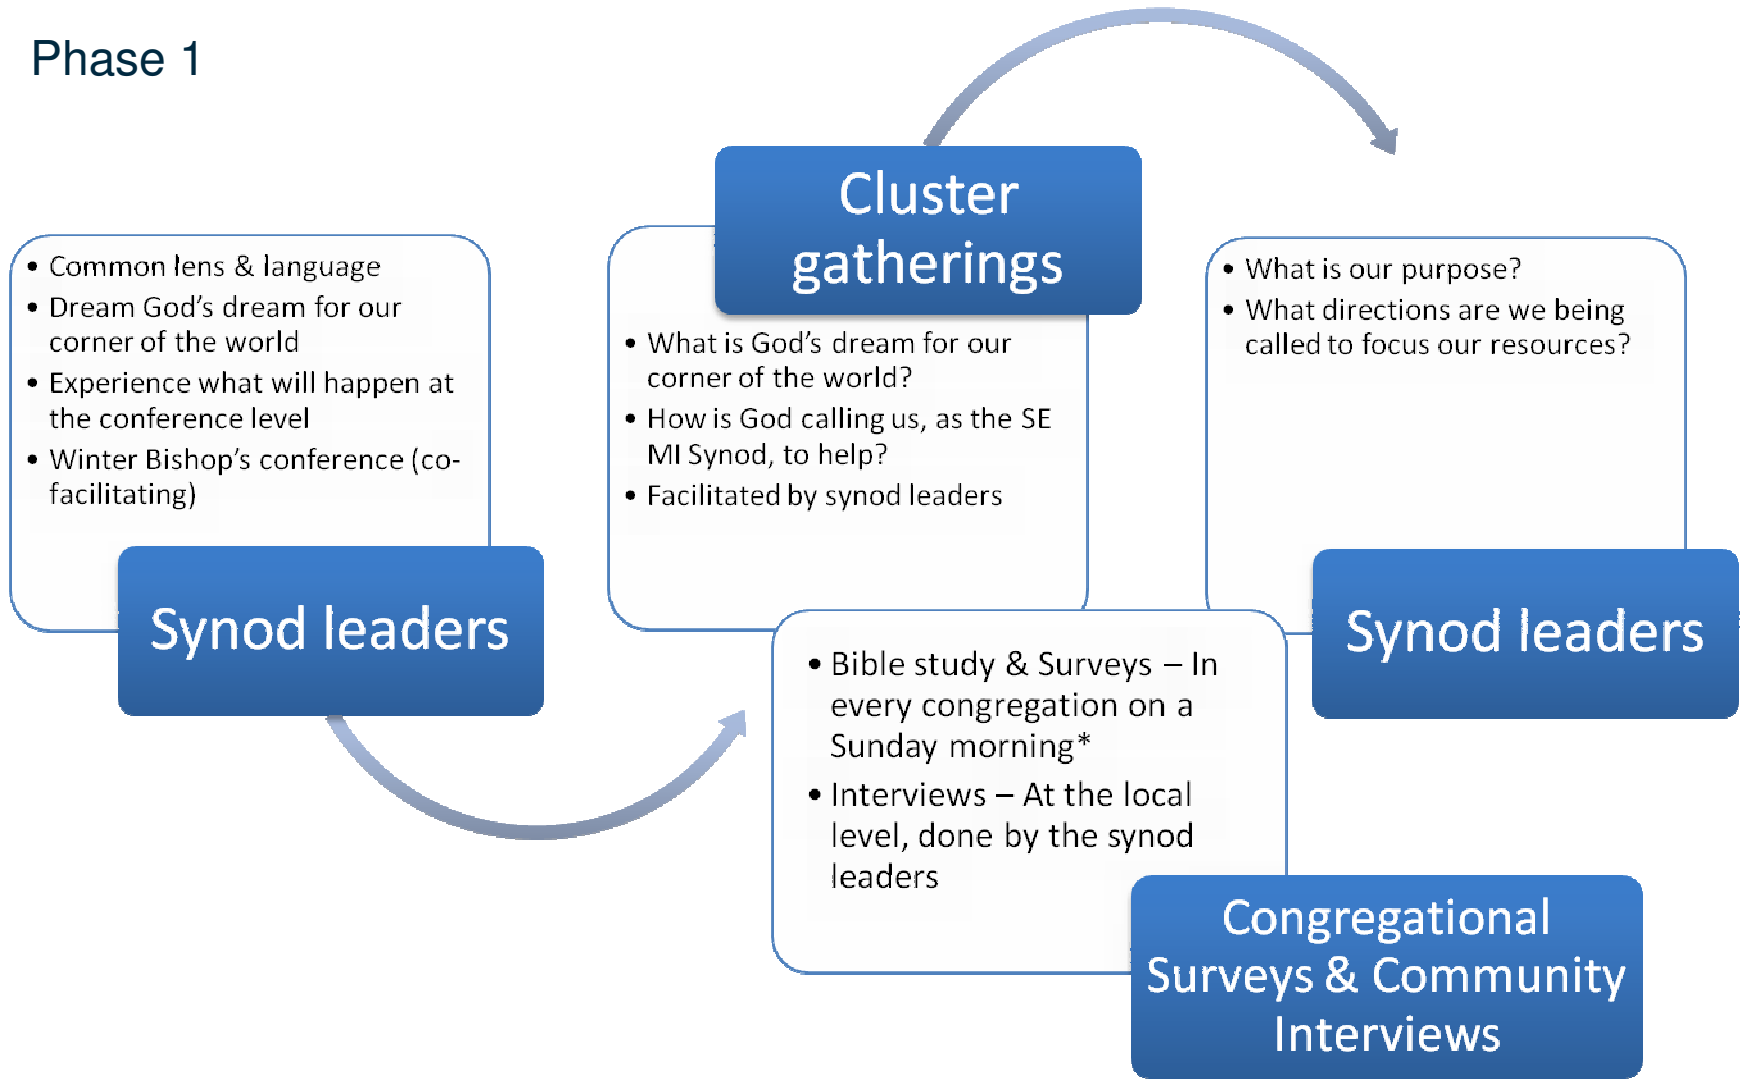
Phase 1

- Common lens & language
- Dream God's dream for our corner of the world
- Experience what will happen at the conference level
- Winter Bishop's conference (co-facilitating)

Synod leaders

Cluster gatherings

- What is God's dream for our corner of the world?
- How is God calling us, as the SE MI Synod, to help?
- Facilitated by synod leaders

- What is our purpose?
- What directions are we being called to focus our resources?

Synod leaders

- Bible study & Surveys – In every congregation on a Sunday morning*
- Interviews – At the local level, done by the synod leaders

Congregational Surveys & Community Interviews